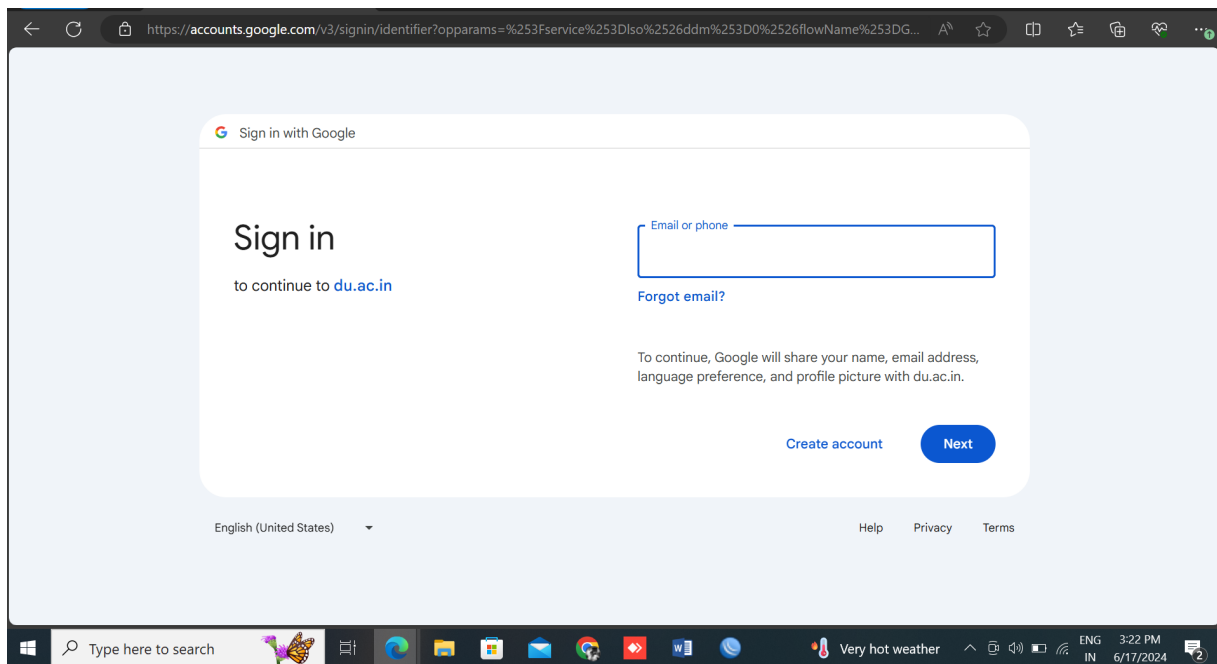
https://accounts.google.com/v3/signin/identifier?opparams=%253Fservice%253Dlso%2526ddm%253D0%2526flowName%253DG...

G Sign in with Google

Sign in

to continue to du.ac.in

Email or phone

Forgot email?

To continue, Google will share your name, email address, language preference, and profile picture with du.ac.in.

Create account

Next

English (United States)

Help

Privacy

Terms

Type here to search

Very hot weather

ENG
IN

3:22 PM
6/17/2024

2